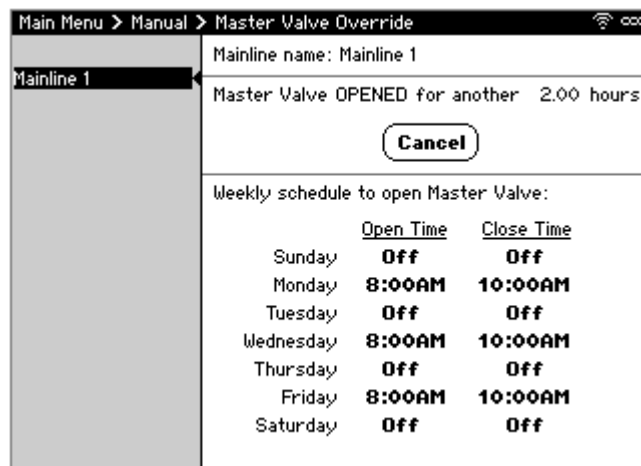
Main Menu > Manual > Master Valve Override

Mainline 1

Mainline name: Mainline 1

Master Valve OPENED for another 2.00 hours

Cancel

Weekly schedule to open Master Valve:

| | Open Time | Close Time |
|---|---|---|
| Sunday | Off | Off |
| Monday | 8:00AM | 10:00AM |
| Tuesday | Off | Off |
| Wednesday | 8:00AM | 10:00AM |
| Thursday | Off | Off |
| Friday | 8:00AM | 10:00AM |
| Saturday | Off | Off |